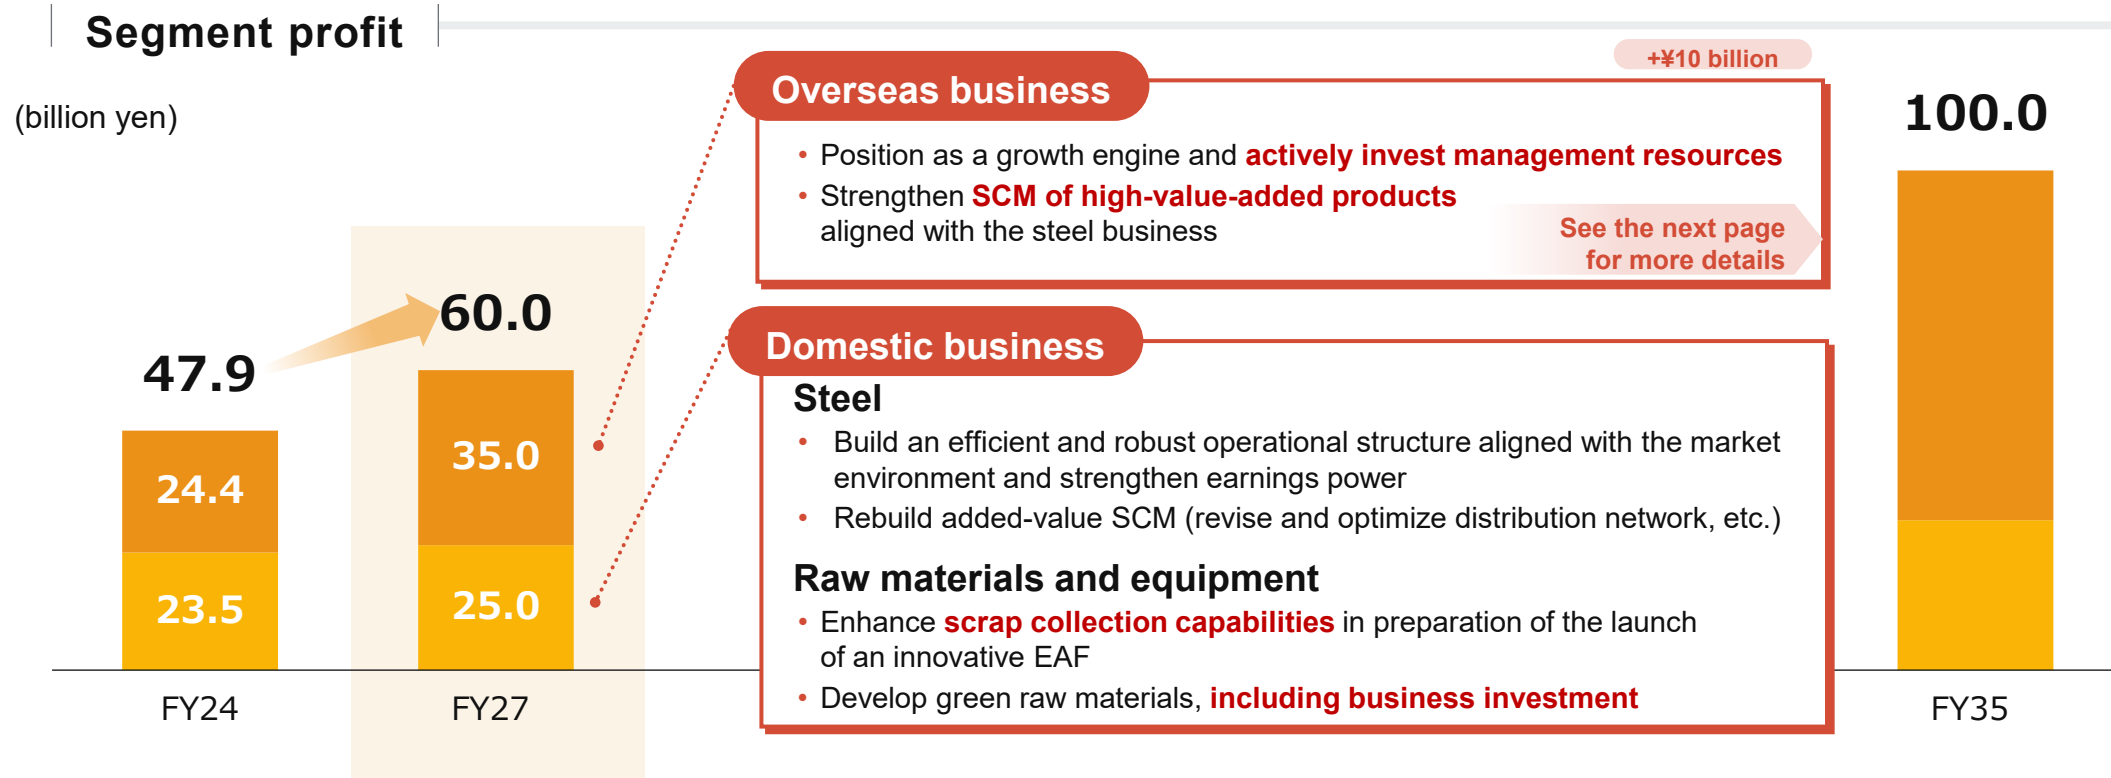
Segment profit

(billion yen)

47.9

24.4

23.5

FY24

60.0

35.0

25.0

FY27

+¥10 billion

Overseas business

• Position as a growth engine and actively invest management resources
• Strengthen SCM of high-value-added products aligned with the steel business

See the next page for more details

Domestic business

Steel
• Build an efficient and robust operational structure aligned with the market environment and strengthen earnings power
• Rebuild added-value SCM (revise and optimize distribution network, etc.)

Raw materials and equipment
• Enhance scrap collection capabilities in preparation of the launch of an innovative EAF
• Develop green raw materials, including business investment

100.0

FY35